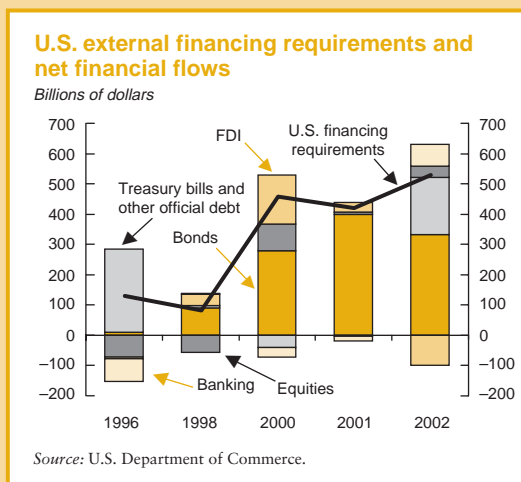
U.S. external financing requirements and net financial flows

Billions of dollars

700
600
500
400
300
200
100
0
−100
−200

700
600
500
400
300
200
100
0
−100
−200

FDI

U.S. financing requirements

Treasury bills and other official debt

Bonds

Banking

Equities

1996
1998
2000
2001
2002

Source: U.S. Department of Commerce.